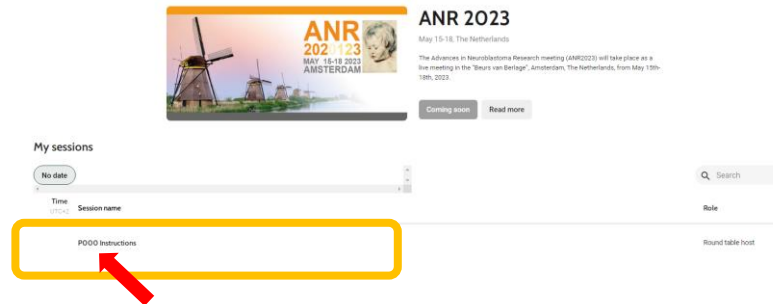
ANR 2023
MAY 15-18 2023
AMSTERDAM

ANR 2023

May 15-18, The Netherlands

The Advances in Neuroblastoma Research meeting (ANR2023) will take place as a live meeting in the "Beurs van Berlage", Amsterdam, The Netherlands, from May 15th-18th, 2023.

Coming soon | Read more

My sessions

No date

Search

| Time UTC+2 | Session name | Role |
|---|---|---|
| | P000 Instructions | Round table host |